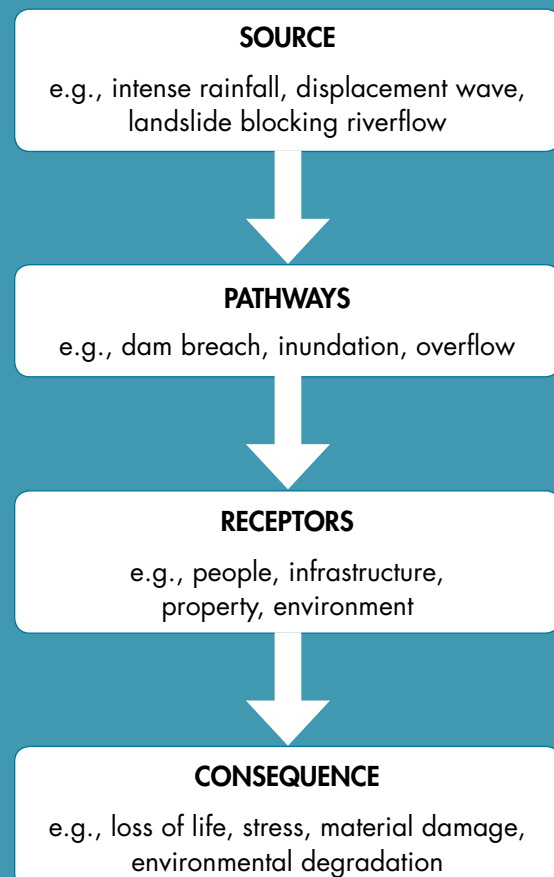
SOURCE

e.g., intense rainfall, displacement wave, landslide blocking riverflow

PATHWAYS

e.g., dam breach, inundation, overflow

RECEPTORS

e.g., people, infrastructure, property, environment

CONSEQUENCE

e.g., loss of life, stress, material damage, environmental degradation